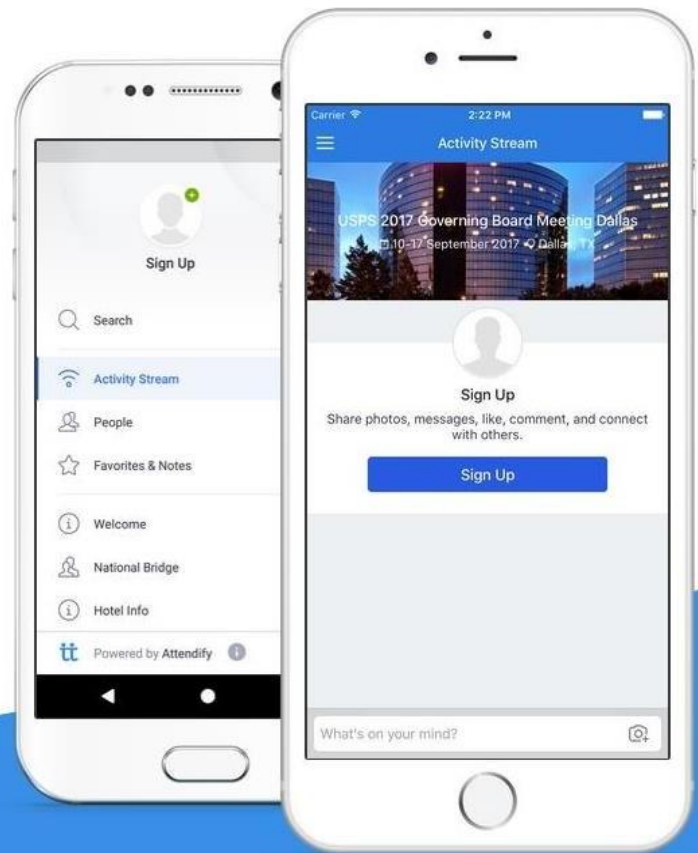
Sign Up

Search

Activity Stream

People

Favorites & Notes

Welcome

National Bridge

Hotel Info

Powered by Attendify

Carrier

2:22 PM

Activity Stream

USPS 2017 Governing Board Meeting Dallas

10-17 September 2017 Dallas, TX

Sign Up

Share photos, messages, like, comment, and connect with others.

Sign Up

What's on your mind?